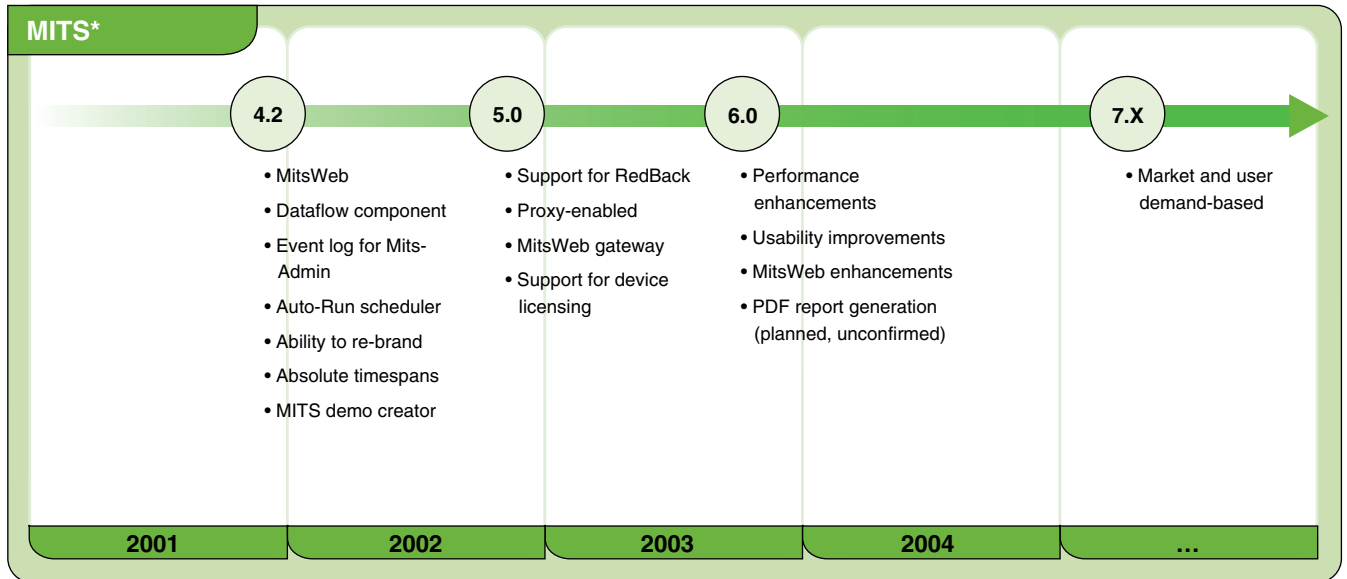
MITS*

4.2

• MitsWeb
• Dataflow component
• Event log for Mits-Admin
• Auto-Run scheduler
• Ability to re-brand
• Absolute timespans
• MITS demo creator

5.0

• Support for RedBack
• Proxy-enabled
• MitsWeb gateway
• Support for device licensing

6.0

• Performance enhancements
• Usability improvements
• MitsWeb enhancements
• PDF report generation (planned, unconfirmed)

7.X

• Market and user demand-based

2001

2002

2003

2004

...